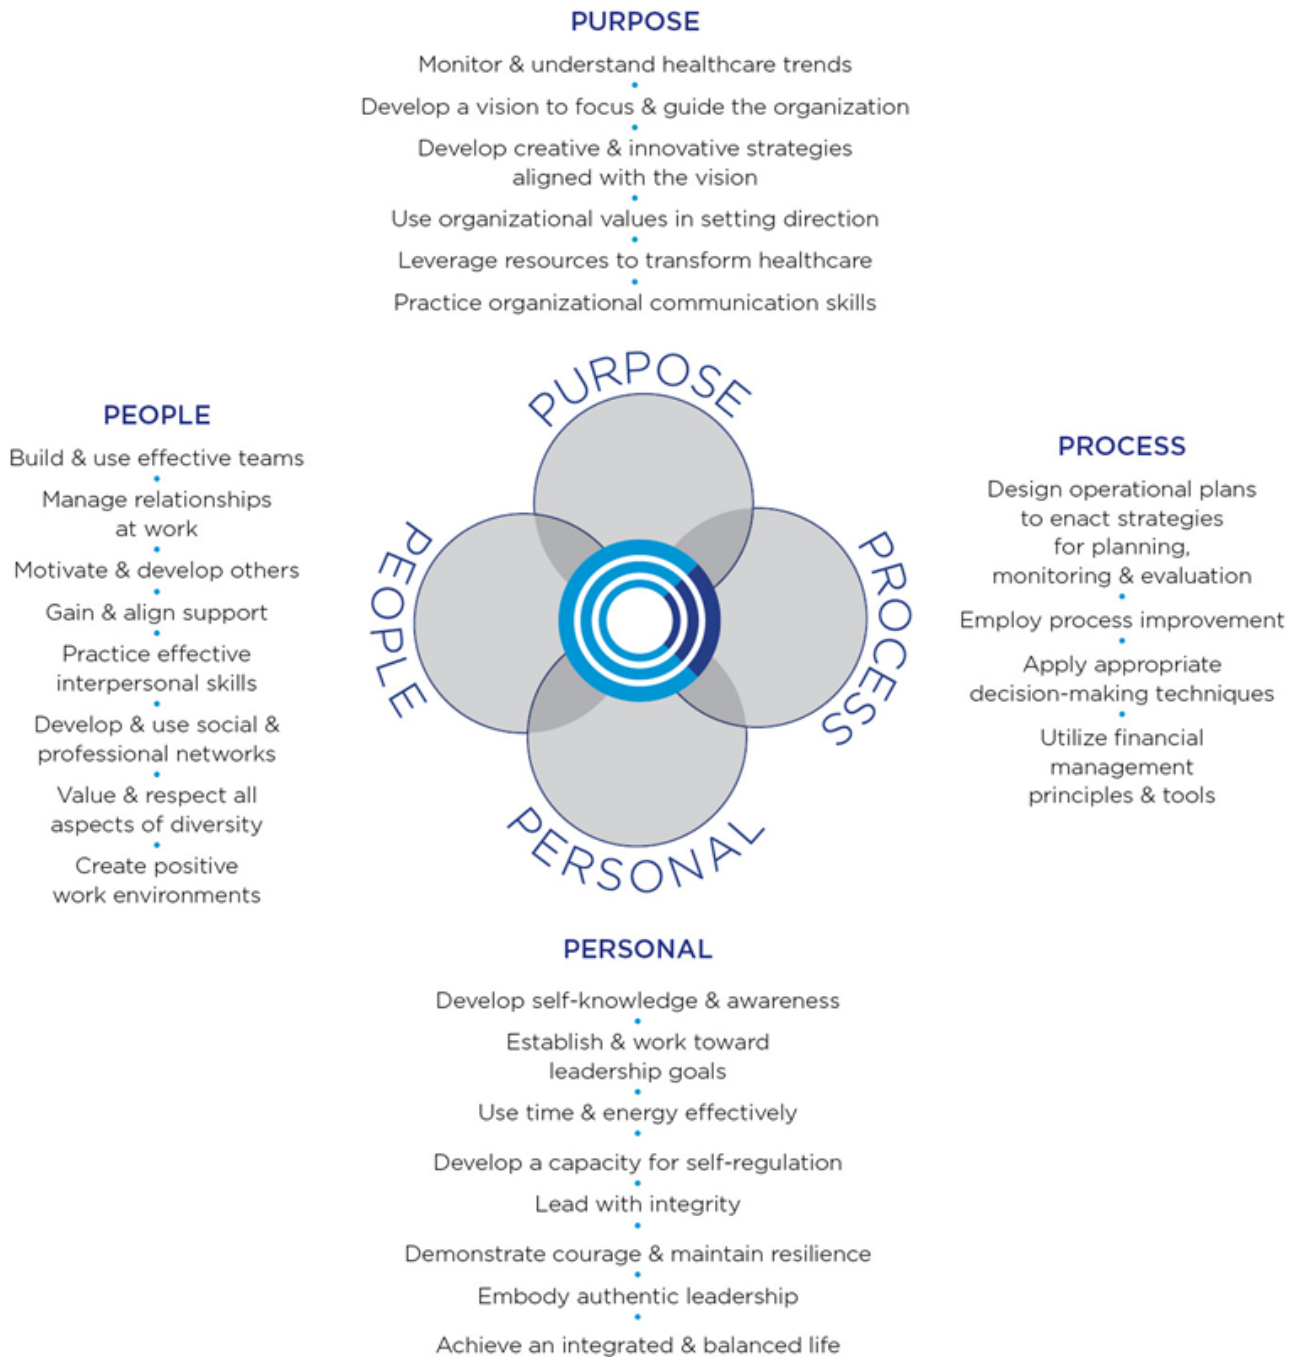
PURPOSE

Monitor & understand healthcare trends

Develop a vision to focus & guide the organization

Develop creative & innovative strategies aligned with the vision

Use organizational values in setting direction

Leverage resources to transform healthcare

Practice organizational communication skills

PEOPLE

Build & use effective teams

Manage relationships at work

Motivate & develop others

Gain & align support

Practice effective interpersonal skills

Develop & use social & professional networks

Value & respect all aspects of diversity

Create positive work environments

PURPOSE

PEOPLE

PROCESS

PERSONAL

PROCESS

Design operational plans to enact strategies for planning, monitoring & evaluation

Employ process improvement

Apply appropriate decision-making techniques

Utilize financial management principles & tools

PERSONAL

Develop self-knowledge & awareness

Establish & work toward leadership goals

Use time & energy effectively

Develop a capacity for self-regulation

Lead with integrity

Demonstrate courage & maintain resilience

Embody authentic leadership

Achieve an integrated & balanced life